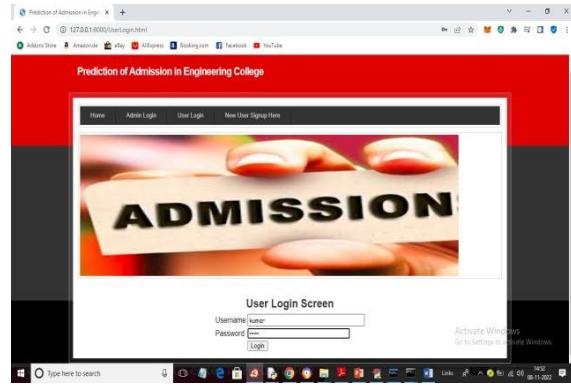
Prediction of Admission in Engin ×
127.0.0.1:8000/UserLogin.html
Addons Store Amazon.de eBay AliExpress Booking.com Facebook YouTube

Prediction of Admission in Engineering College

Home Admin Login User Login New User Signup Here

ADMISSION

User Login Screen
Username kumar
Password •••••
Login

Activate Windows
Go to Settings to activate Windows.

Type here to search
Links
14:52
08-11-2022